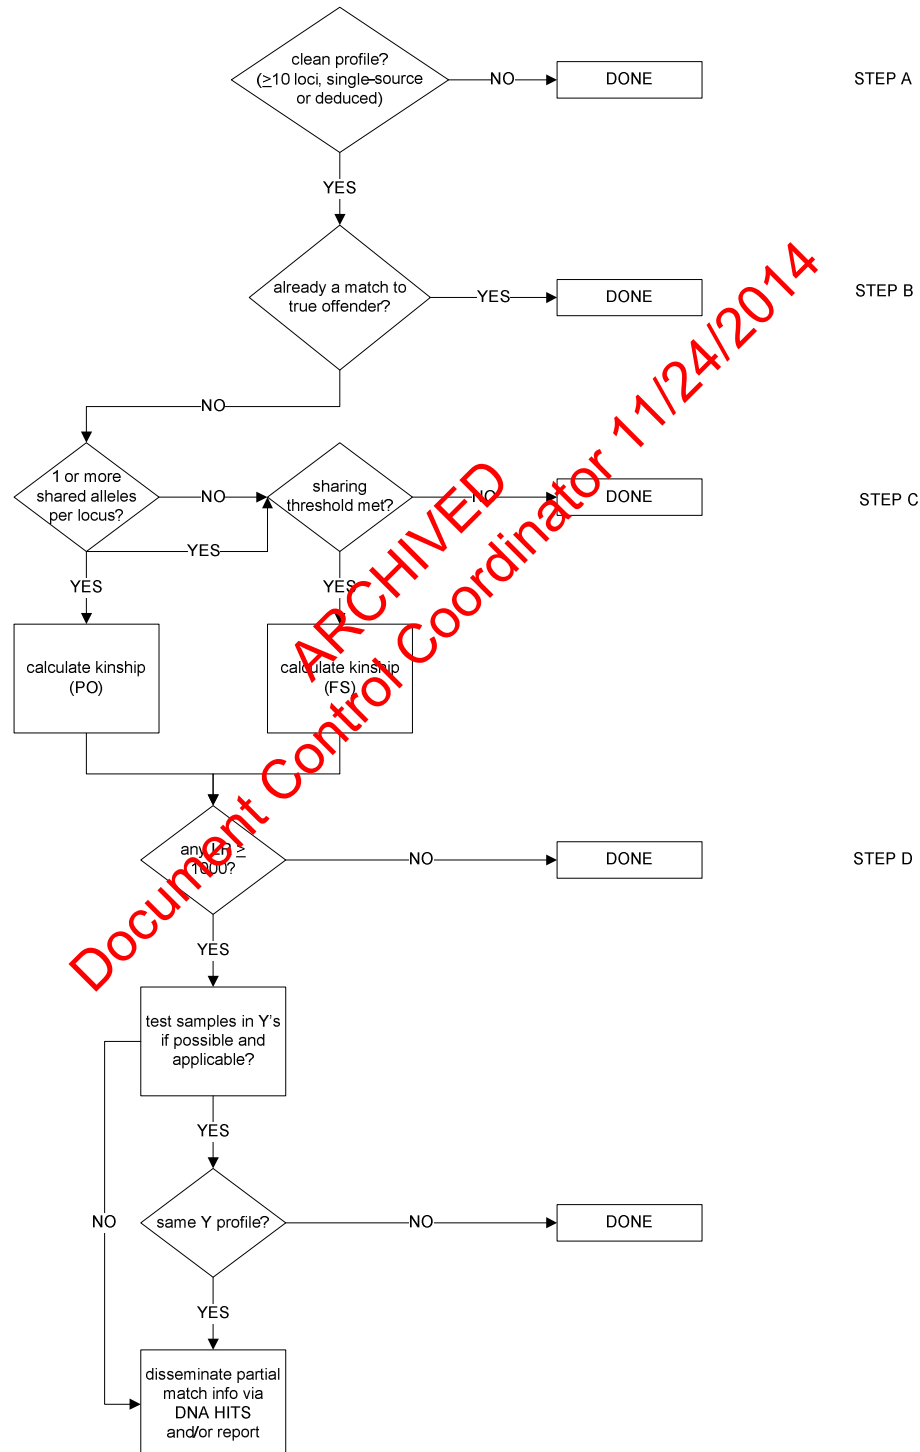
clean profile? (≥10 loci, single-source or deduced)

NO

DONE

STEP A

YES

already a match to true offender?

YES

DONE

STEP B

NO

1 or more shared alleles per locus?

NO

sharing threshold met?

NO

DONE

STEP C

YES

YES

YES

calculate kinship (PO)

calculate kinship (FS)

any LR ≥ 1000?

NO

DONE

STEP D

YES

test samples in Y's if possible and applicable?

YES

same Y profile?

NO

DONE

NO

YES

disseminate partial match info via DNA HITS and/or report

ARCHIVED
Document Control Coordinator 11/24/2014